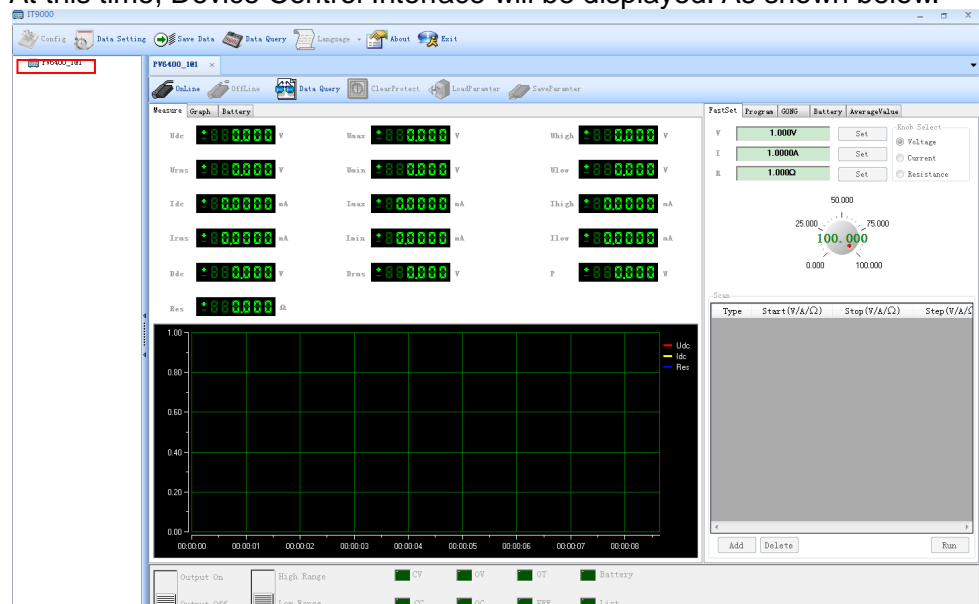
At this time, Device Control interface will be displayed. As shown below.

IT9000

Config Data Setting Save Data Data Query Language About Exit

PV6400_1#1

PV6400_1#1 ×

OnLine OffLine Data Query ClearProtect LoadParameter SaveParameter

Measure Graph Battery

Udc 0.000 V
Umax 0.000 V
Uhigh 0.000 V
Urms 0.000 V
Umin 0.000 V
Ulow 0.000 V
Idc 0.0000 mA
Imax 0.0000 mA
Ihigh 0.0000 mA
Irms 0.0000 mA
Imin 0.0000 mA
Ilow 0.0000 mA
Bdc 0.000 V
Brms 0.000 V
P 0.000 W
Res 0.000 Ω

1.00
0.80
0.60
0.40
0.20
0.00
00:00:00 00:00:01 00:00:02 00:00:03 00:00:04 00:00:05 00:00:06 00:00:07 00:00:08

Udc
Idc
Res

FastSet Program GONG Battery AverageValue

V 1.000V Set
I 1.0000A Set
R 1.000Ω Set

Knob Select
Voltage
Current
Resistance

50.000
25.000 75.000
100.000
0.000 100.000

Scan
| Type | Start(V/A/Ω) | Stop(V/A/Ω) | Step(V/A/Ω |
|---|---|---|---|

Add Delete Run

Output On
Output Off
High Range
Low Range
CV
OV
OT
Battery
CC
OC
ERR
List